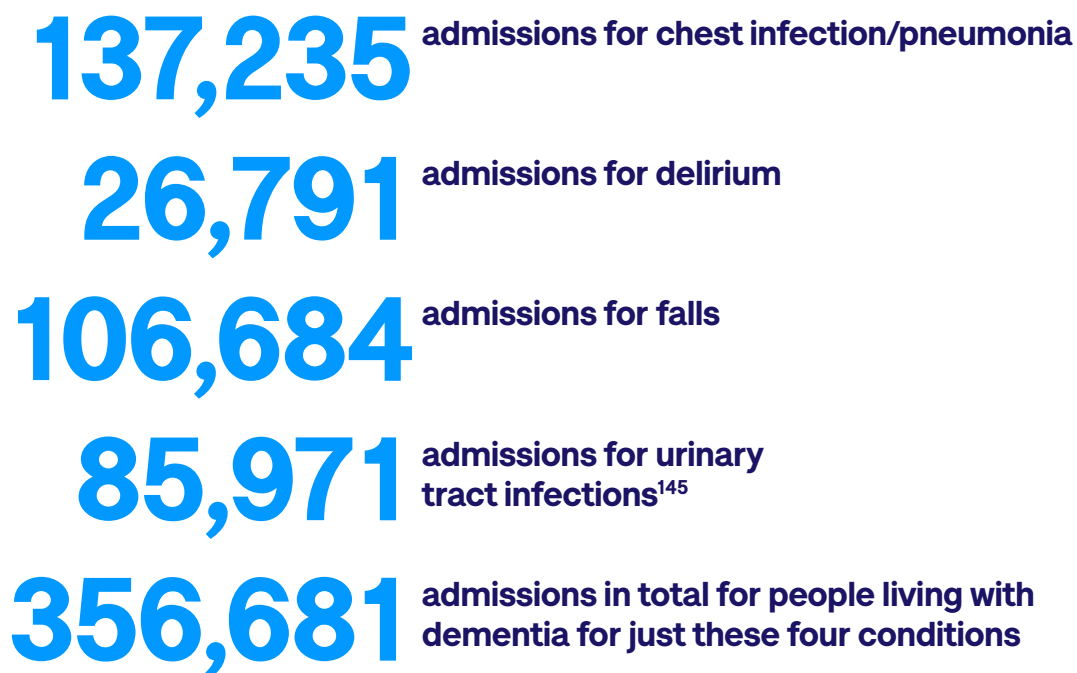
137,235 admissions for chest infection/pneumonia

26,791 admissions for delirium

106,684 admissions for falls

85,971 admissions for urinary tract infections$^{145}$

356,681 admissions in total for people living with dementia for just these four conditions